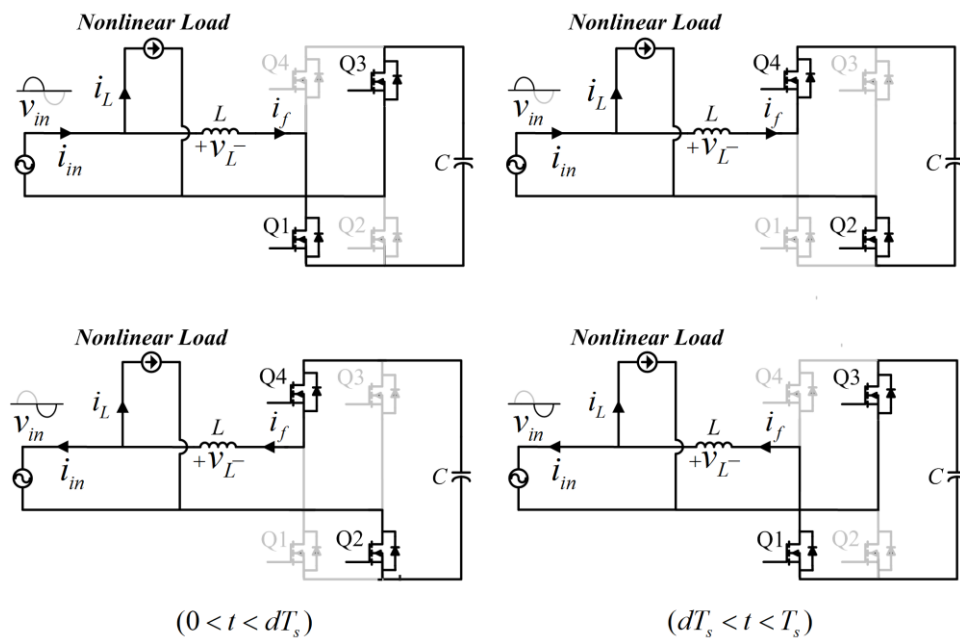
Nonlinear Load

$v_{in}$ $i_L$ $i_{in}$ $L$ $+v_L^-$ $i_f$ Q4 Q3 Q1 Q2 $C$

Nonlinear Load

$v_{in}$ $i_L$ $i_{in}$ $L$ $+v_L^-$ $i_f$ Q4 Q3 Q1 Q2 $C$

Nonlinear Load

$v_{in}$ $i_L$ $i_{in}$ $L$ $+v_L^-$ $i_f$ Q4 Q3 Q1 Q2 $C$

Nonlinear Load

$v_{in}$ $i_L$ $i_{in}$ $L$ $+v_L^-$ $i_f$ Q4 Q3 Q1 Q2 $C$

$(0 < t < dT_s)$

$(dT_s < t < T_s)$